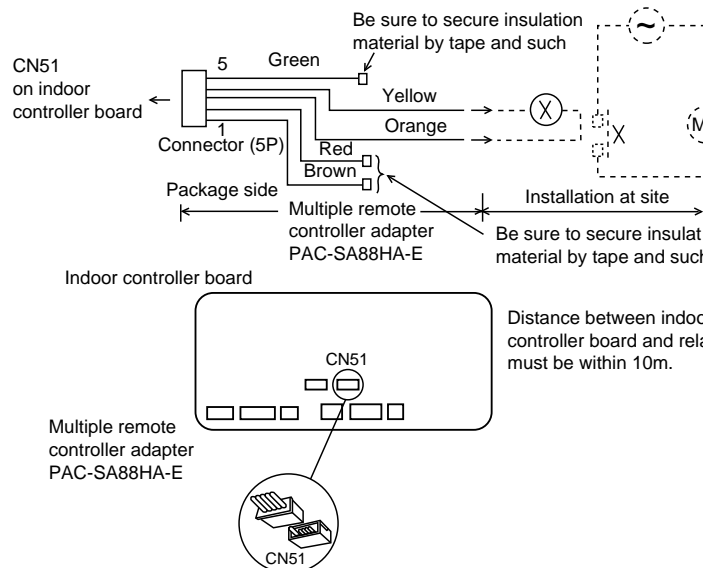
Be sure to secure insulation material by tape and such

CN51 on indoor controller board

5

Green

Yellow

Orange

1

Connector (5P)

Red

Brown

$\sim$

X

X

M

Package side

Multiple remote controller adapter PAC-SA88HA-E

Installation at site

Be sure to secure insulat material by tape and such

Indoor controller board

CN51

Distance between indoo controller board and rela must be within 10m.

Multiple remote controller adapter PAC-SA88HA-E

CN51